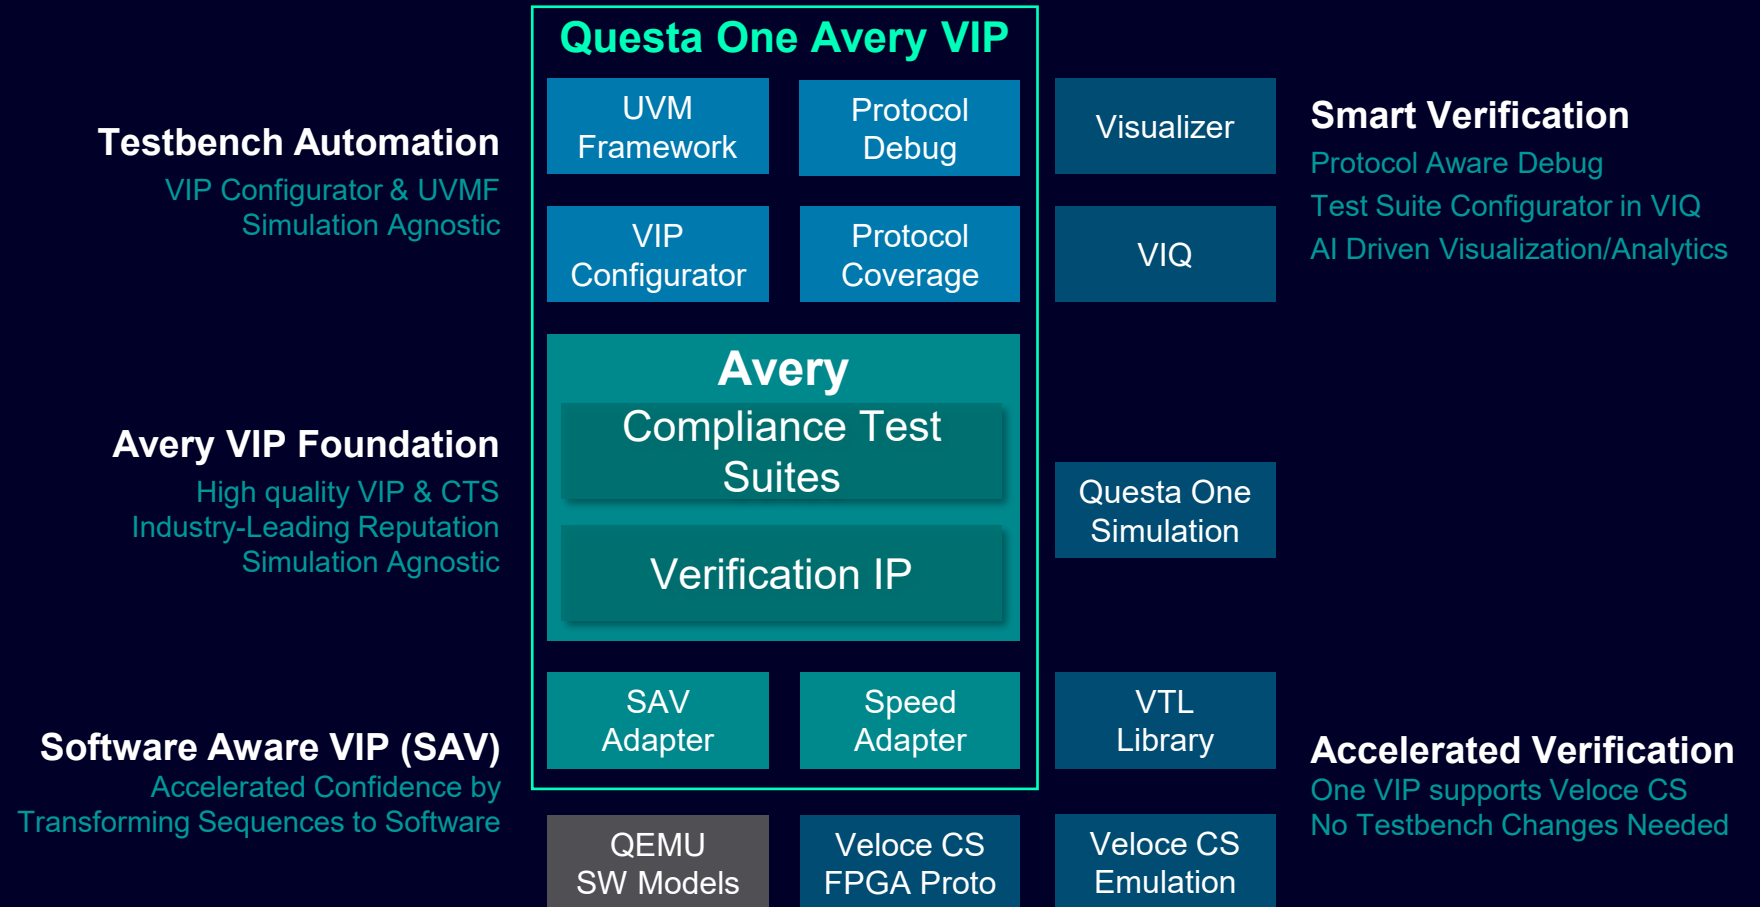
Questa One Avery VIP

Testbench Automation
VIP Configurator & UVMF
Simulation Agnostic

UVM Framework

Protocol Debug

Visualizer

Smart Verification
Protocol Aware Debug
Test Suite Configurator in VIQ
AI Driven Visualization/Analytics

VIP Configurator

Protocol Coverage

VIQ

Avery VIP Foundation
High quality VIP & CTS
Industry-Leading Reputation
Simulation Agnostic

Avery
Compliance Test Suites

Verification IP

Questa One Simulation

Software Aware VIP (SAV)
Accelerated Confidence by
Transforming Sequences to Software

SAV Adapter

Speed Adapter

VTL Library

Accelerated Verification
One VIP supports Veloce CS
No Testbench Changes Needed

QEMU SW Models

Veloce CS FPGA Proto

Veloce CS Emulation